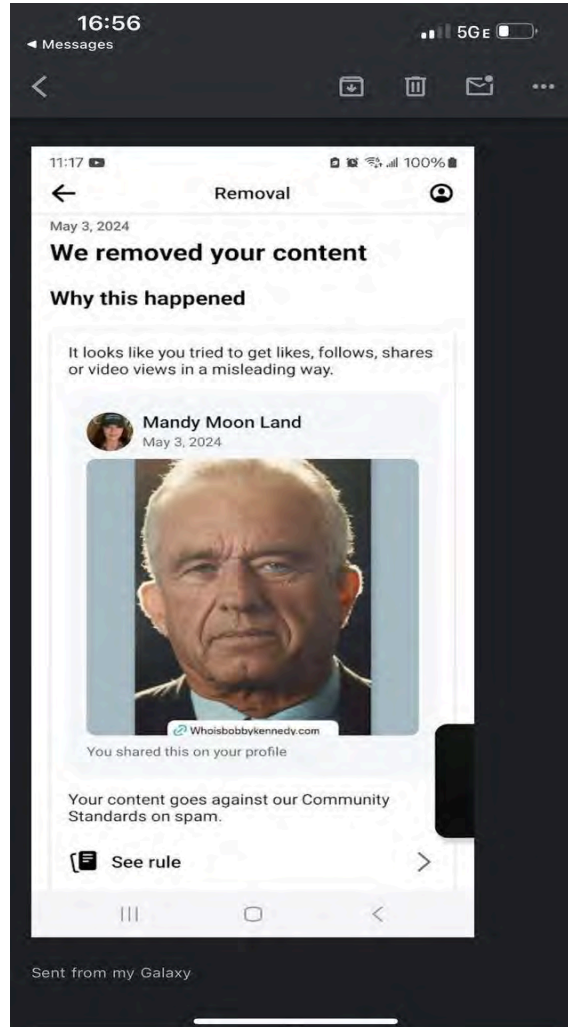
16:56
◂ Messages
5GE

11:17
100%
Removal

May 3, 2024
We removed your content

Why this happened

It looks like you tried to get likes, follows, shares or video views in a misleading way.

Mandy Moon Land
May 3, 2024

Whoisbobbykennedy.com

You shared this on your profile

Your content goes against our Community Standards on spam.

See rule

Sent from my Galaxy